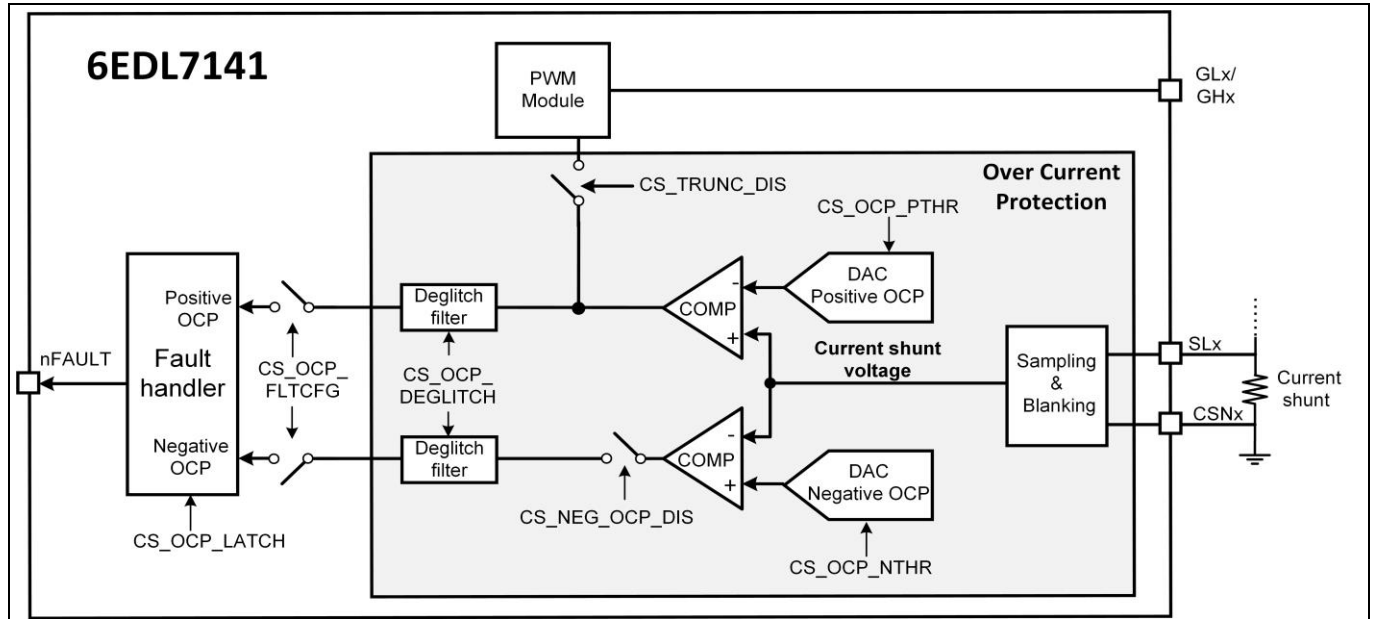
6EDL7141

PWM Module

GLx/ GHx

Over Current Protection

CS_TRUNC_DIS

CS_OCP_PTHR

DAC Positive OCP

Positive OCP

Fault handler

Negative OCP

nFAULT

CS_OCP_ FLTCFG

Deglitch filter

CS_OCP_ DEGLITCH

Deglitch filter

COMP

-

+

Current shunt voltage

COMP

-

+

Sampling & Blanking

SLx

CSNx

Current shunt

DAC Negative OCP

CS_NEG_OCP_DIS

CS_OCP_NTHR

CS_OCP_LATCH